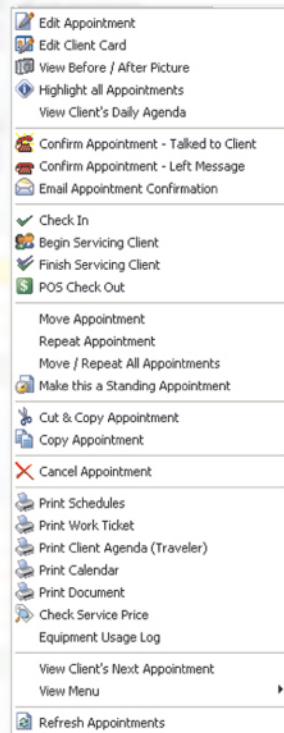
Edit Appointment
Edit Client Card
View Before / After Picture
Highlight all Appointments
View Client's Daily Agenda

Confirm Appointment - Talked to Client
Confirm Appointment - Left Message
Email Appointment Confirmation

Check In
Begin Servicing Client
Finish Servicing Client
POS Check Out

Move Appointment
Repeat Appointment
Move / Repeat All Appointments
Make this a Standing Appointment

Cut & Copy Appointment
Copy Appointment

Cancel Appointment

Print Schedules
Print Work Ticket
Print Client Agenda (Traveler)
Print Calendar
Print Document
Check Service Price
Equipment Usage Log

View Client's Next Appointment
View Menu

Refresh Appointments